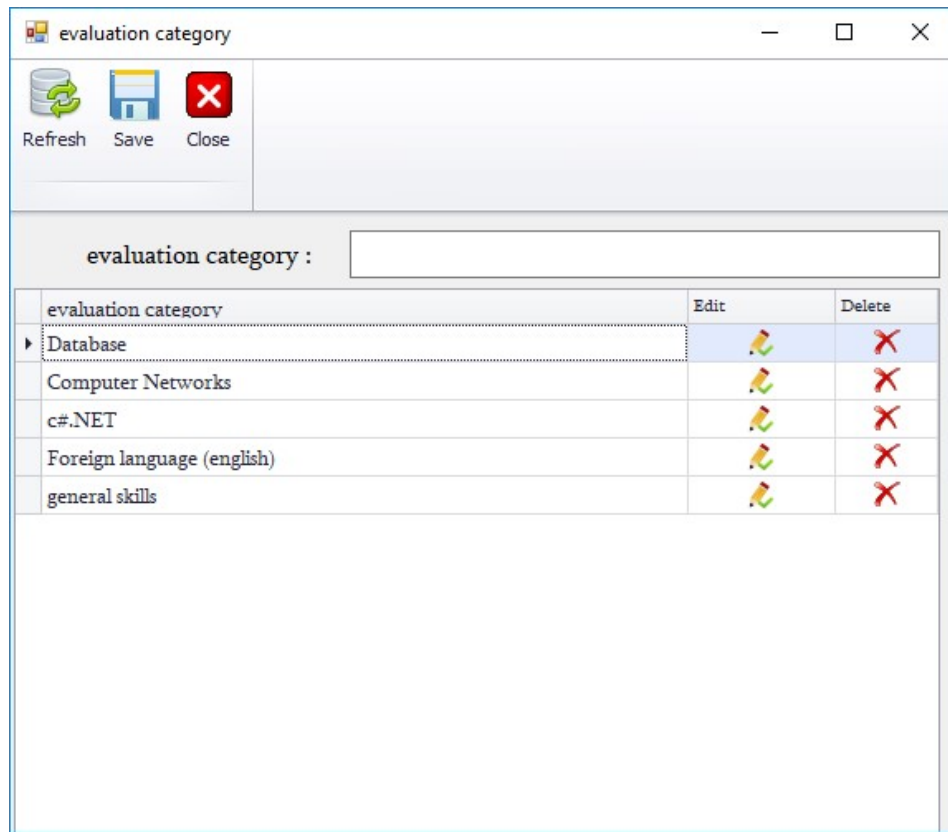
evaluation category

Refresh Save Close

evaluation category :

| evaluation category | Edit | Delete |
|---|---|---|
| Database | | |
| Computer Networks | | |
| c#.NET | | |
| Foreign language (english) | | |
| general skills | | |